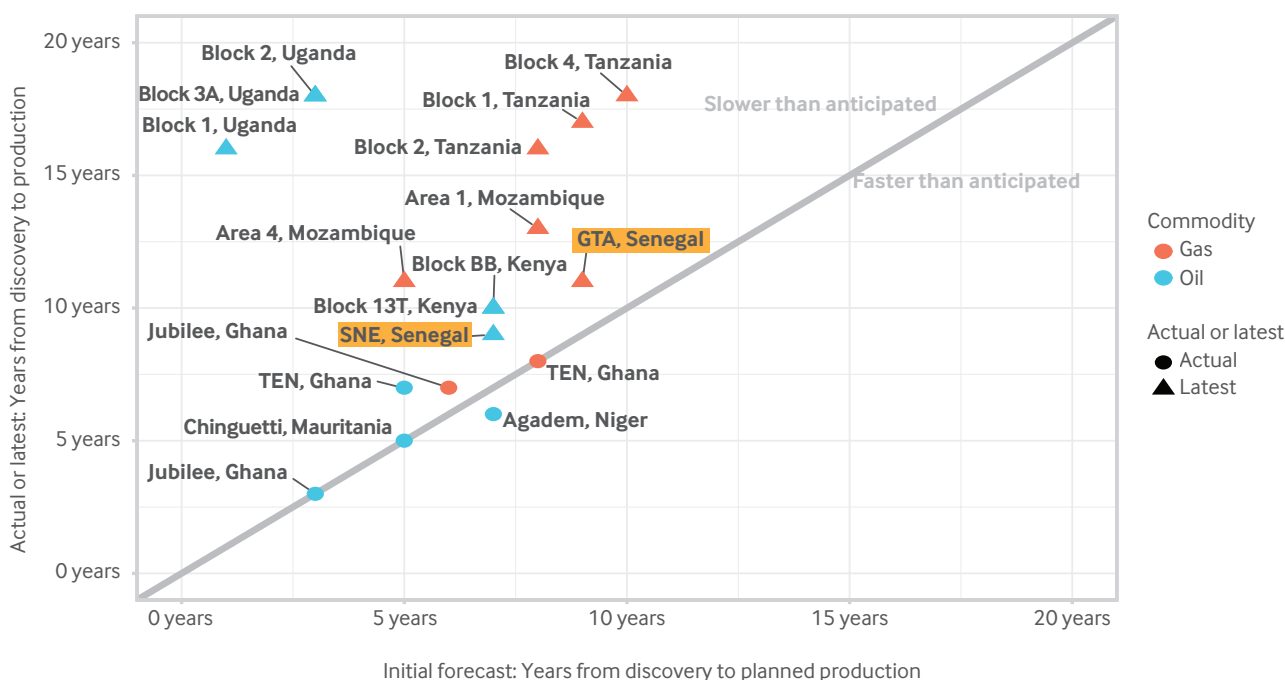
20 years
15 years
10 years
5 years
0 years

Actual or latest: Years from discovery to production

Block 2, Uganda
Block 4, Tanzania
Block 3A, Uganda
Block 1, Tanzania
Slower than anticipated
Block 1, Uganda
Block 2, Tanzania
Faster than anticipated
Area 1, Mozambique
Area 4, Mozambique
GTA, Senegal
Block BB, Kenya
Block 13T, Kenya
Jubilee, Ghana
SNE, Senegal
TEN, Ghana
TEN, Ghana
Agadem, Niger
Chinguetti, Mauritania
Jubilee, Ghana

0 years
5 years
10 years
15 years
20 years

Initial forecast: Years from discovery to planned production

Commodity
Gas
Oil

Actual or latest
Actual
Latest